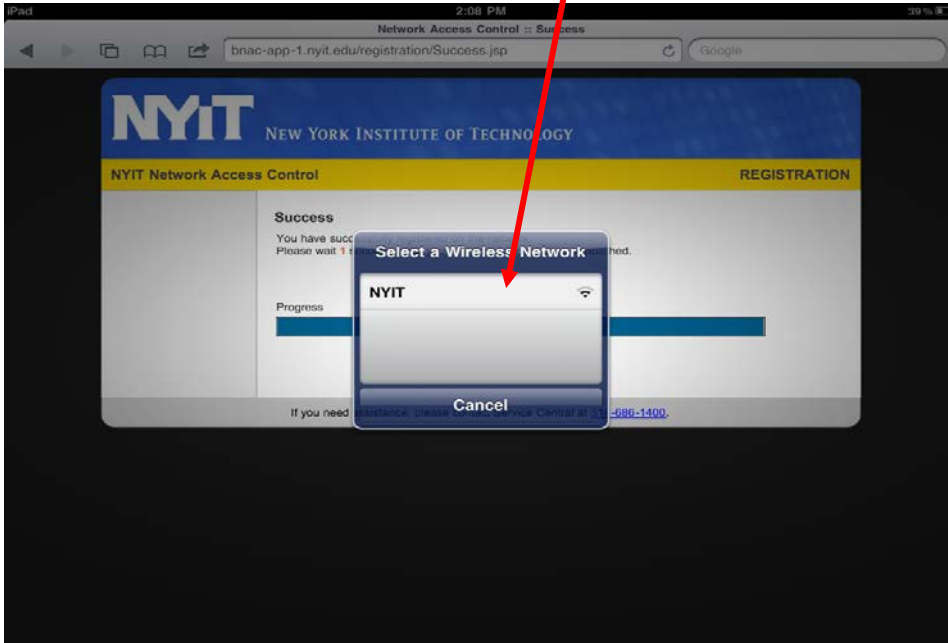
iPad
2:08 PM
39 %

Network Access Control :: Success

bnac-app-1.nyit.edu/registration/Success.jsp

Google

NYIT NEW YORK INSTITUTE OF TECHNOLOGY

NYIT Network Access Control

REGISTRATION

Success

You have succ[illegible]
Please wait 1 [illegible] hed.

Progress

If you need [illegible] -686-1400.

Select a Wireless Network

NYIT

Cancel